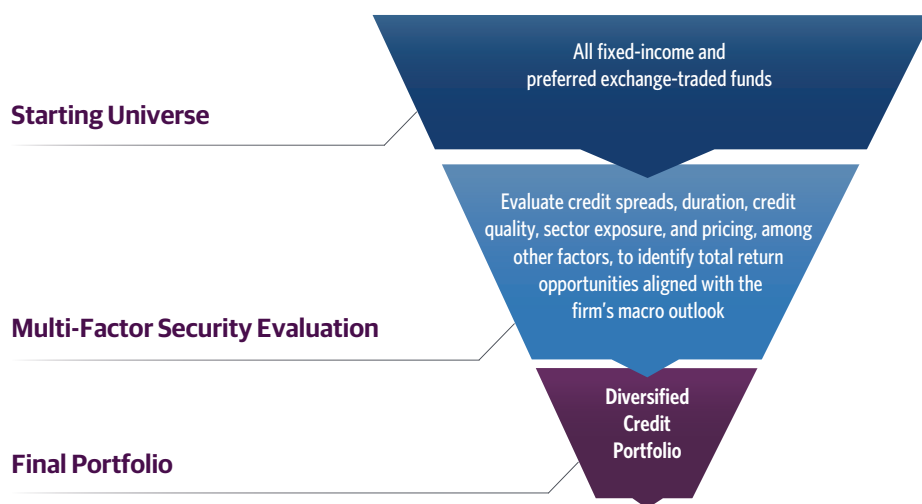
All fixed-income and preferred exchange-traded funds

Starting Universe

Evaluate credit spreads, duration, credit quality, sector exposure, and pricing, among other factors, to identify total return opportunities aligned with the firm's macro outlook

Multi-Factor Security Evaluation

Diversified Credit Portfolio

Final Portfolio